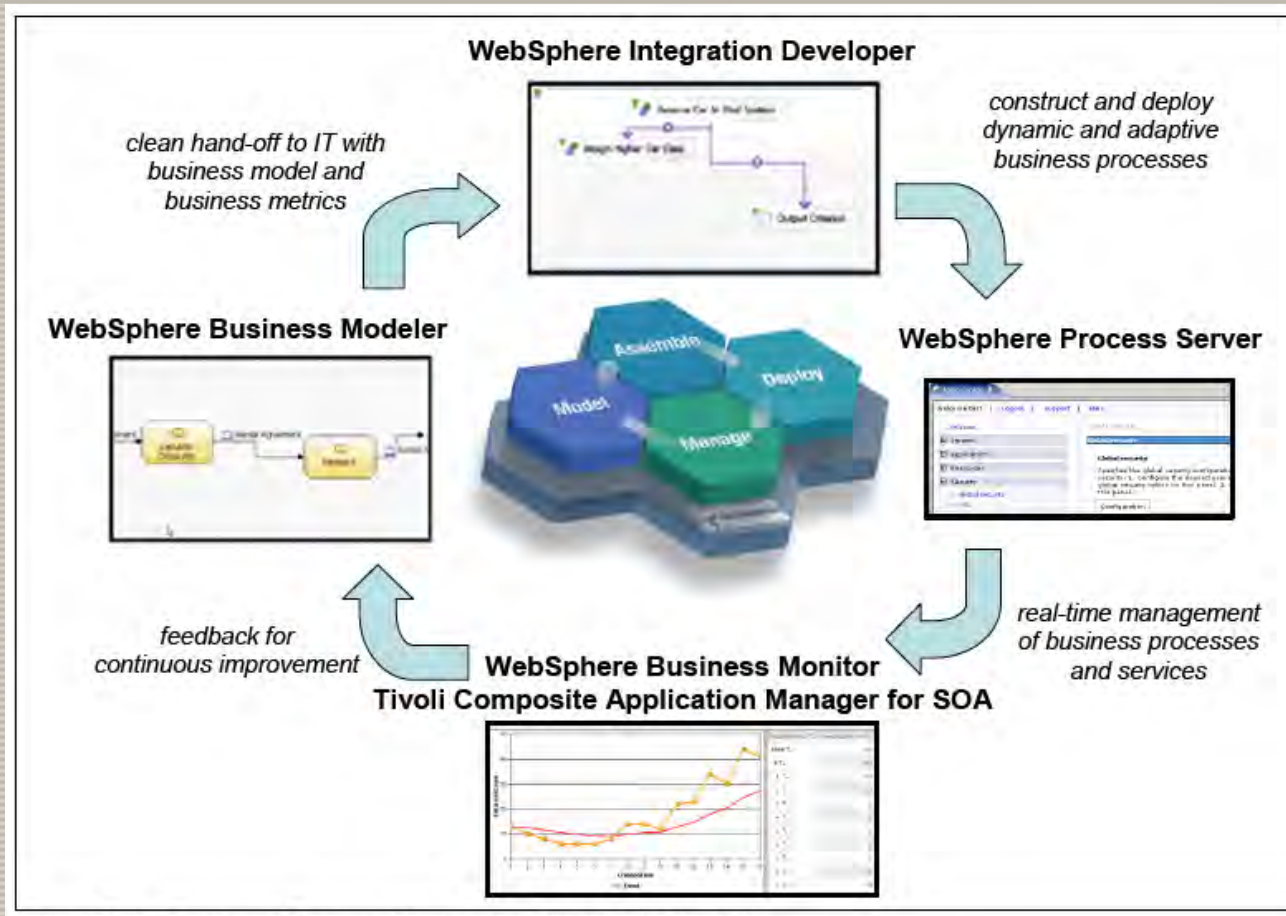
WebSphere Integration Developer

clean hand-off to IT with business model and business metrics

construct and deploy dynamic and adaptive business processes

Reserve Car In Rival System

Assign Higher Car Class

Output Criterion

WebSphere Business Modeler

WebSphere Process Server

Assemble

Model

Deploy

Manage

feedback for continuous improvement

real-time management of business processes and services

WebSphere Business Monitor
Tivoli Composite Application Manager for SOA